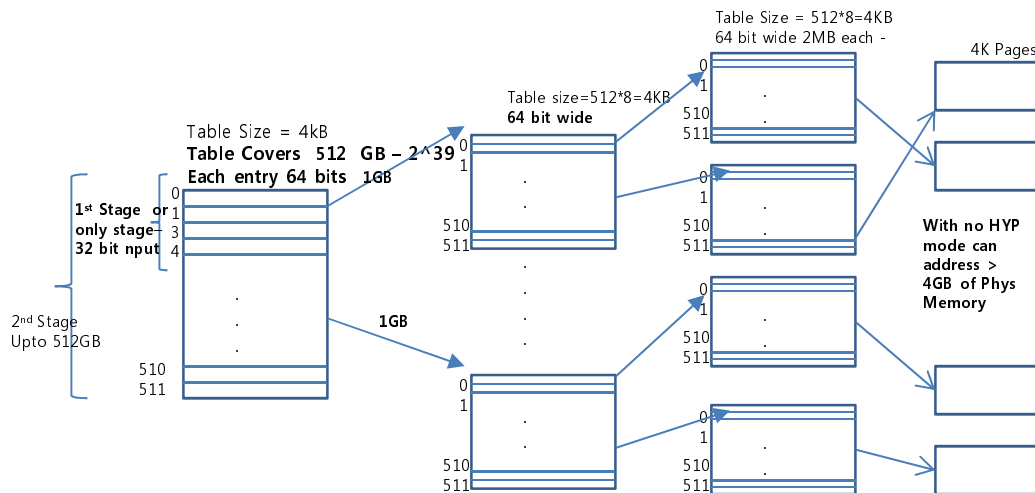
Table Size = 512*8=4KB
64 bit wide 2MB each -

4K Pages

Table size=512*8=4KB
64 bit wide

Table Size = 4kB
Table Covers 512 GB – 2^39
Each entry 64 bits 1GB

1st Stage or only stage– 32 bit nput

2nd Stage Upto 512GB

0
1
3
4
.
.
.
510
511

1GB

0
1
.
.
510
511

.
.
.
.
.

0
1
.
.
510
511

0
1
.
.
510
511

0
1
.
.
510
511

0
1
.
.
510
511

0
1
.
.
510
511

With no HYP mode can address > 4GB of Phys Memory